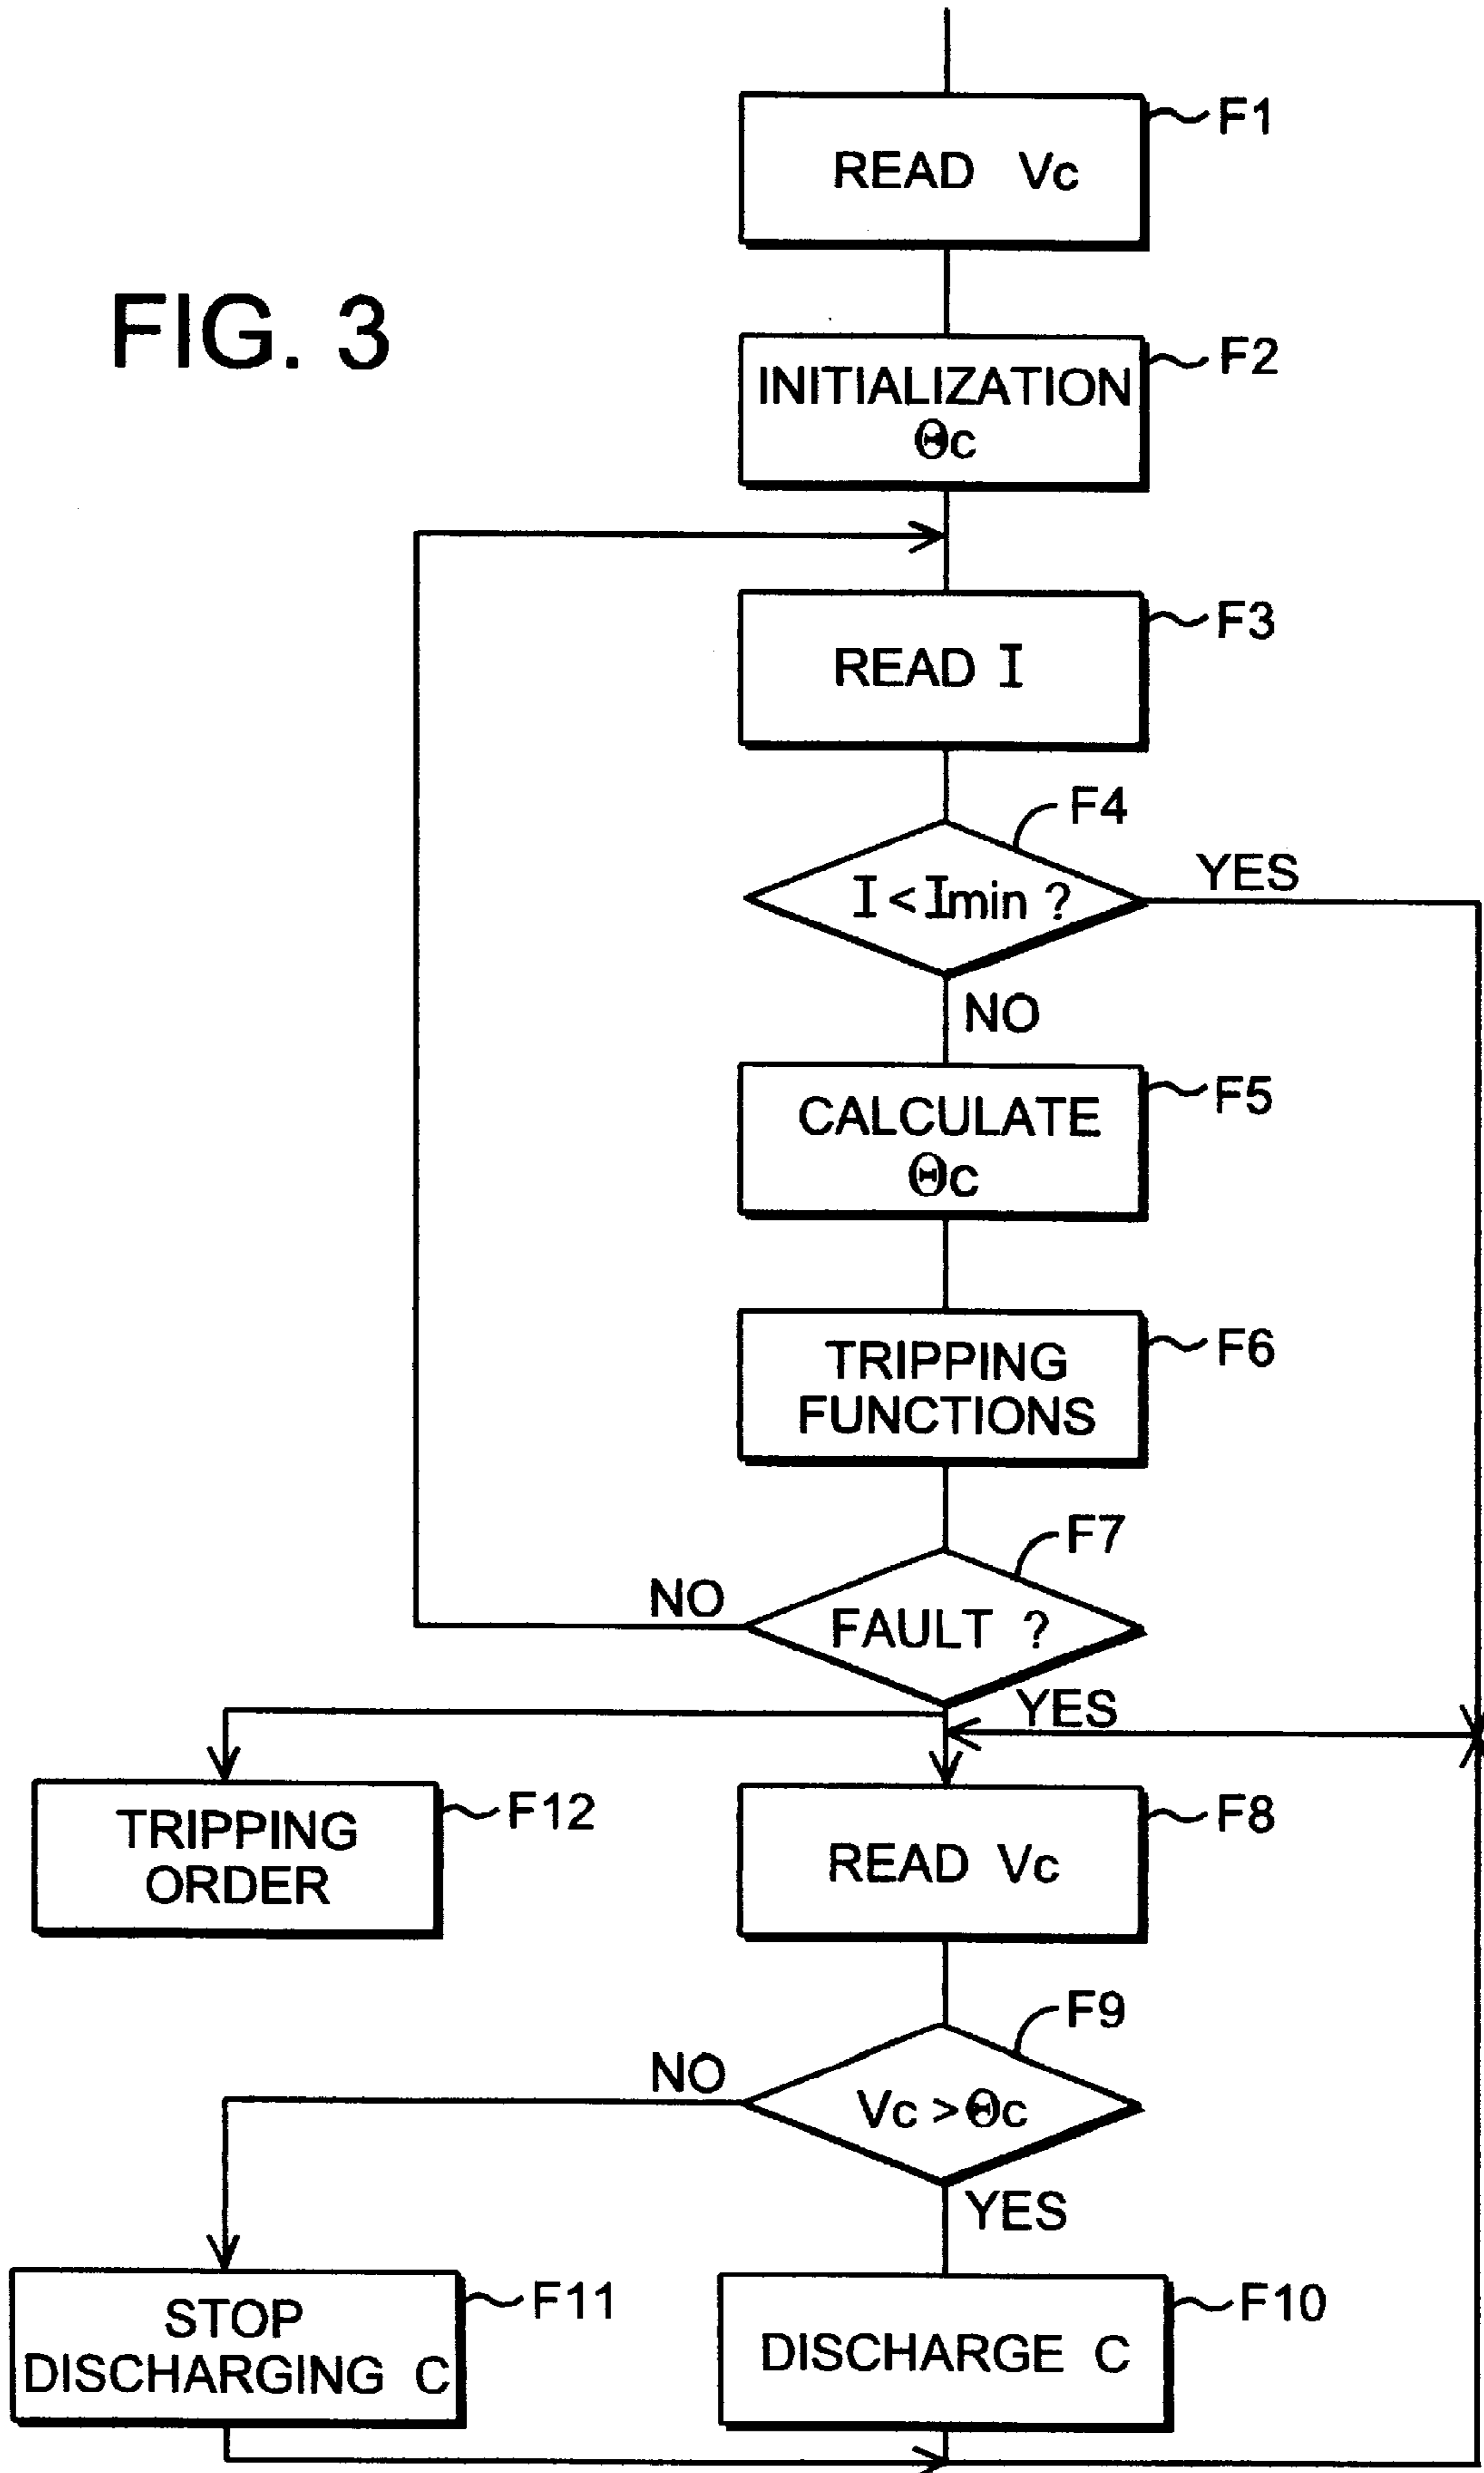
FIG. 3

READ Vc
F1

INITIALIZATION
Θc
F2

READ I
F3

I < Imin ?
F4
YES
NO

CALCULATE
Θc
F5

TRIPPING
FUNCTIONS
F6

FAULT ?
F7
NO
YES

TRIPPING
ORDER
F12

READ Vc
F8

Vc > Θc
F9
NO
YES

STOP
DISCHARGING C
F11

DISCHARGE C
F10